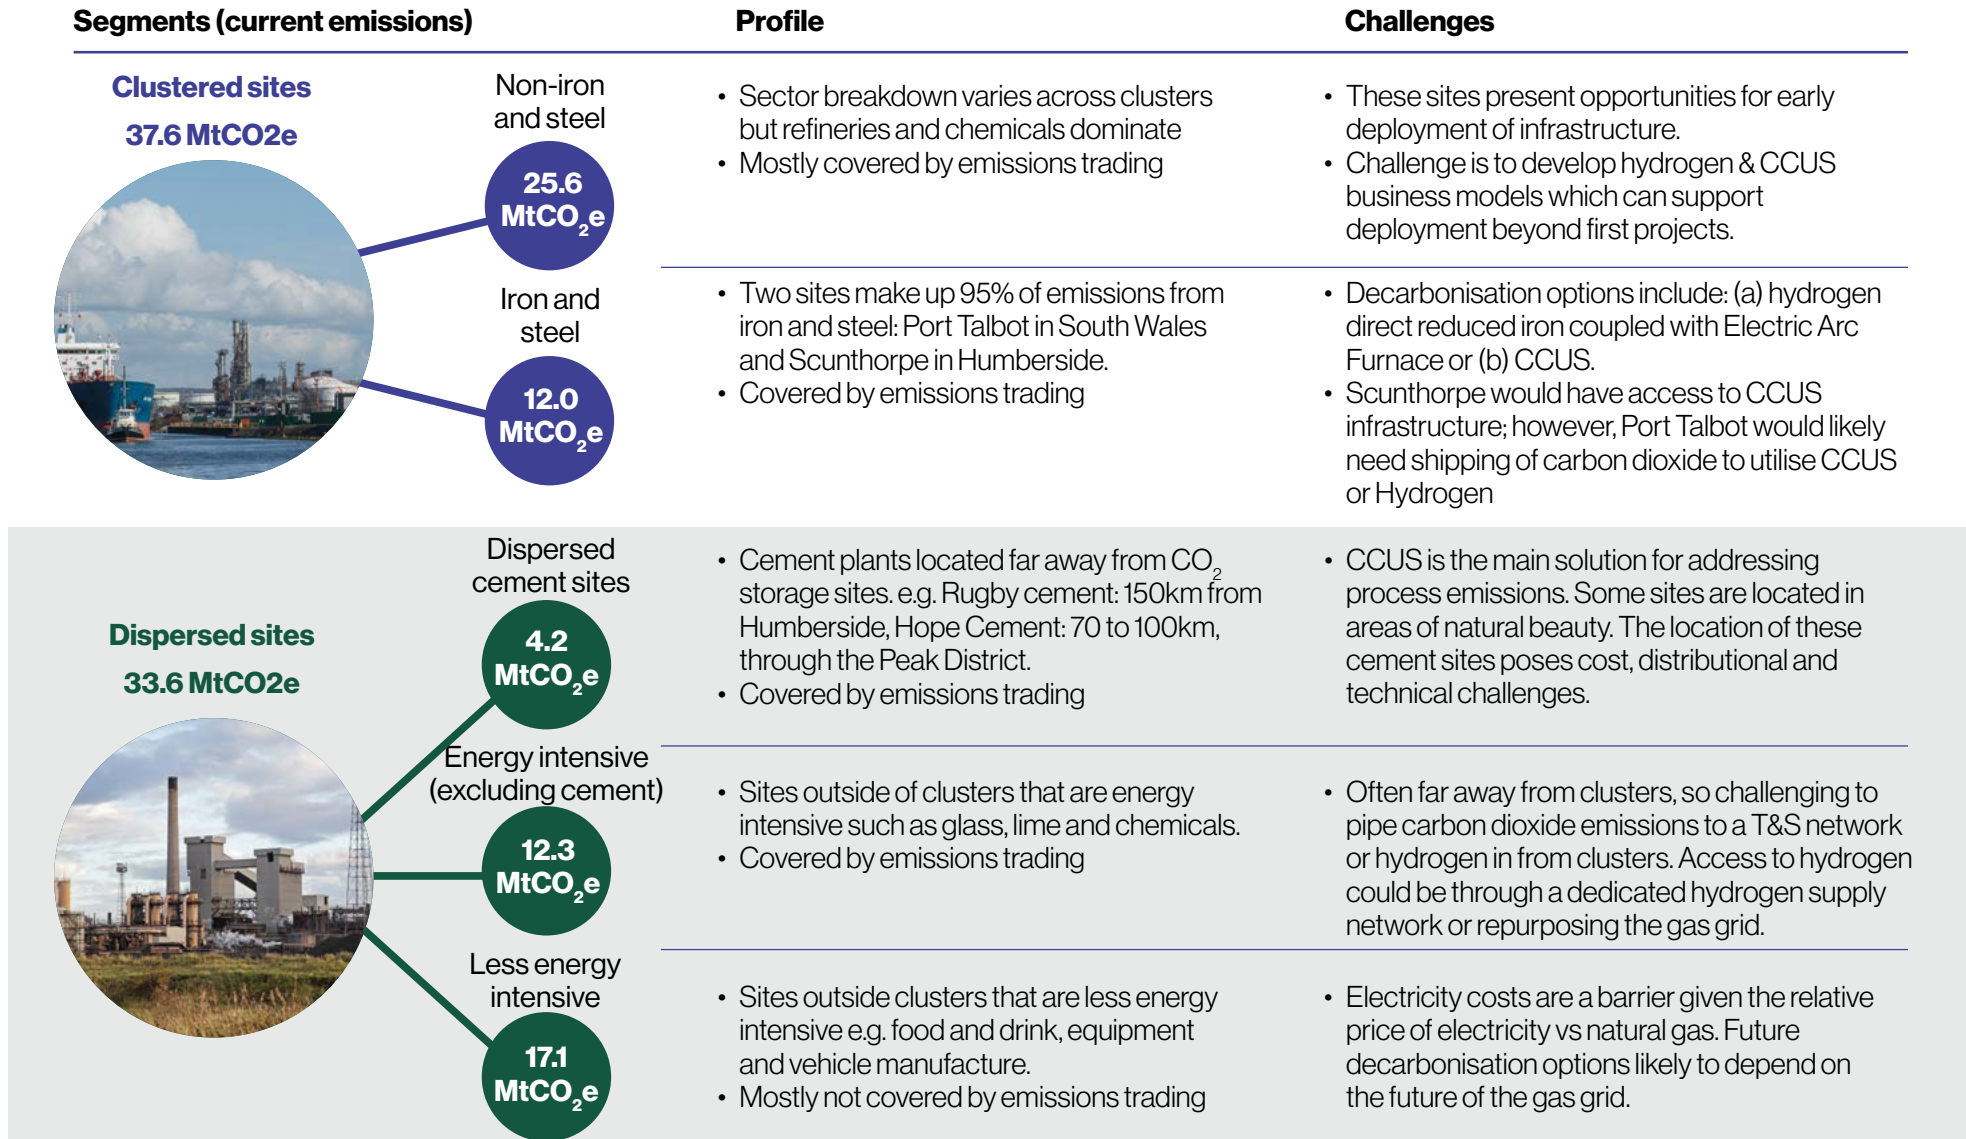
Segments (current emissions)

Profile

Challenges

Clustered sites
37.6 MtCO2e

Non-iron and steel
25.6 $MtCO_2e$

• Sector breakdown varies across clusters but refineries and chemicals dominate
• Mostly covered by emissions trading

• These sites present opportunities for early deployment of infrastructure.
• Challenge is to develop hydrogen & CCUS business models which can support deployment beyond first projects.

Iron and steel
12.0 $MtCO_2e$

• Two sites make up 95% of emissions from iron and steel: Port Talbot in South Wales and Scunthorpe in Humberside.
• Covered by emissions trading

• Decarbonisation options include: (a) hydrogen direct reduced iron coupled with Electric Arc Furnace or (b) CCUS.
• Scunthorpe would have access to CCUS infrastructure; however, Port Talbot would likely need shipping of carbon dioxide to utilise CCUS or Hydrogen

Dispersed sites
33.6 MtCO2e

Dispersed cement sites
4.2 $MtCO_2e$

• Cement plants located far away from $CO_2$ storage sites. e.g. Rugby cement: 150km from Humberside, Hope Cement: 70 to 100km, through the Peak District.
• Covered by emissions trading

• CCUS is the main solution for addressing process emissions. Some sites are located in areas of natural beauty. The location of these cement sites poses cost, distributional and technical challenges.

Energy intensive (excluding cement)
12.3 $MtCO_2e$

• Sites outside of clusters that are energy intensive such as glass, lime and chemicals.
• Covered by emissions trading

• Often far away from clusters, so challenging to pipe carbon dioxide emissions to a T&S network or hydrogen in from clusters. Access to hydrogen could be through a dedicated hydrogen supply network or repurposing the gas grid.

Less energy intensive
17.1 $MtCO_2e$

• Sites outside clusters that are less energy intensive e.g. food and drink, equipment and vehicle manufacture.
• Mostly not covered by emissions trading

• Electricity costs are a barrier given the relative price of electricity vs natural gas. Future decarbonisation options likely to depend on the future of the gas grid.